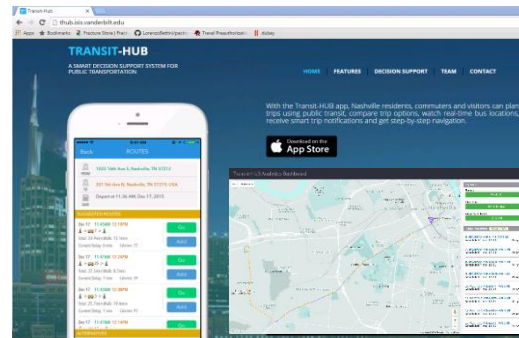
Transit-Hub
thub.isis.vanderbilt.edu
Apps Bookmarks Fracture Stress | Fract LorenzoBettini/pacti Travel Preauthorizati Asley

TRANSIT-HUB
A SMART DECISION SUPPORT SYSTEM FOR PUBLIC TRANSPORTATION

HOME FEATURES DECISION SUPPORT TEAM CONTACT

With the Transit-HUB app, Nashville residents, commuters and visitors can plan trips using public transit, compare trip options, watch real-time bus locations, receive smart trip notifications and get step-by-step navigation.

Download on the App Store

Back ROUTES
1025 16th Ave S, Nashville, TN 37212
301 7th Ave N, Nashville, TN 37219, USA
Depart at 11:36 AM, Dec 17, 2015

Dec 17 11:41AM 12:18PM Go
Total: 29 Min Walk: 15.1min Add
Current Delay: 1 min Leaves: 5'
Dec 17 11:41AM 12:24PM Go
Total: 37 Min Walk: 8.7min Add
Current Delay: 1 min Leaves: 5'
Dec 17 11:43AM 12:20PM Go
Total: 25 Min Walk: 18.6min Add
Current Delay: 1 min Leaves: 7'
Dec 17 11:43AM 12:14PM Go

Transit-Hub Analytics Dashboard